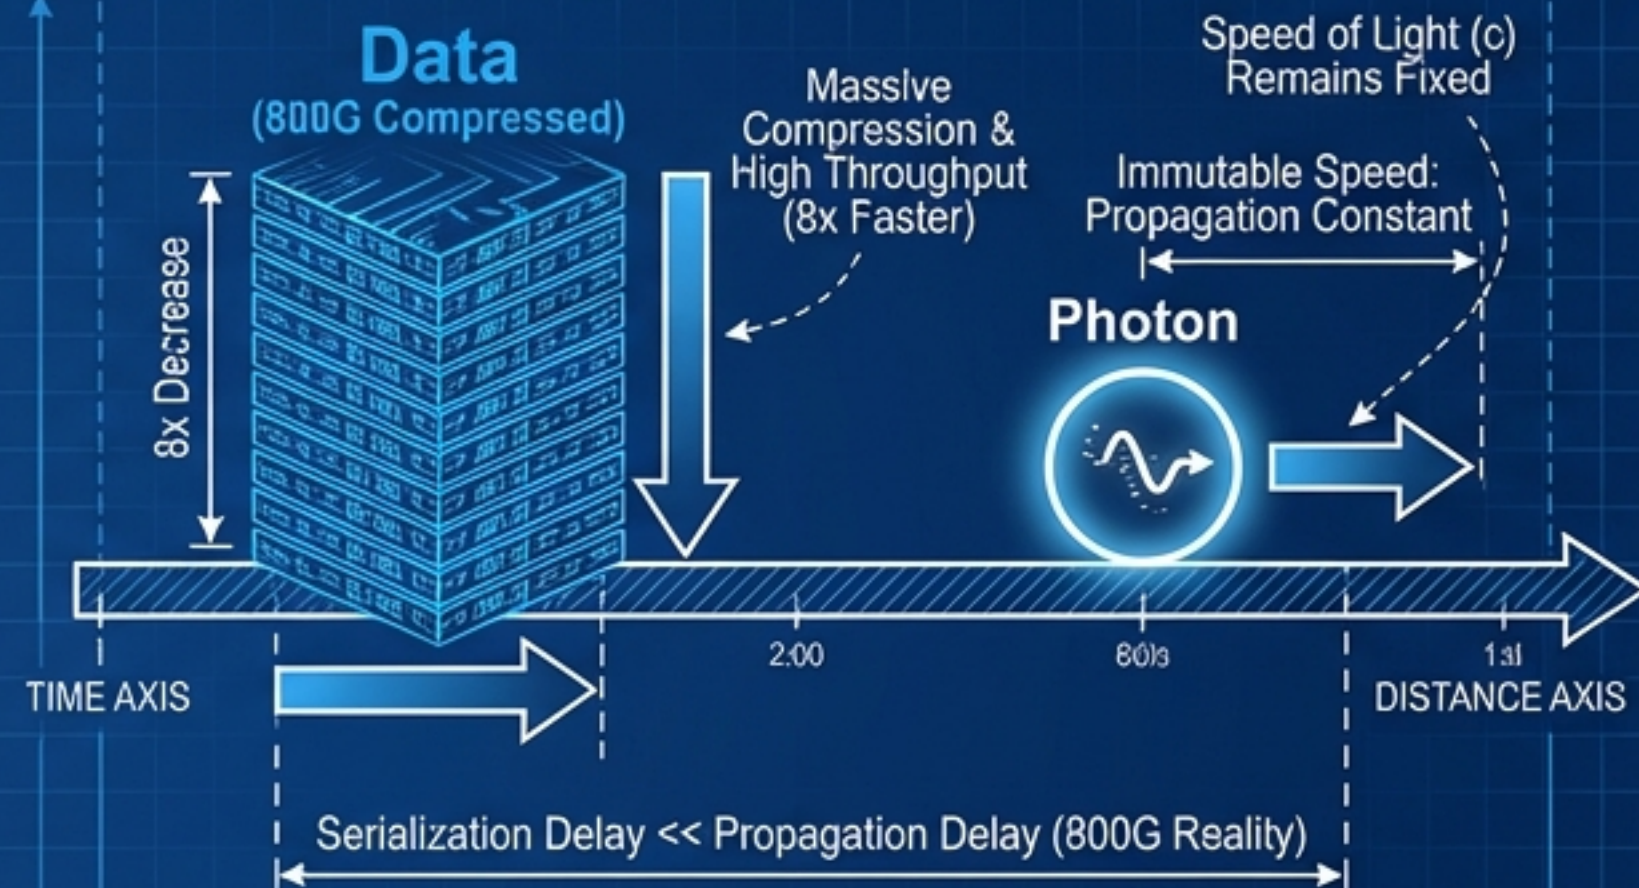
Data
(800G Compressed)

8x Decrease

Massive Compression & High Throughput (8x Faster)

Speed of Light (c) Remains Fixed

Immutable Speed: Propagation Constant

Photon

2:00

60i3

1:1

TIME AXIS

DISTANCE AXIS

Serialization Delay << Propagation Delay (800G Reality)